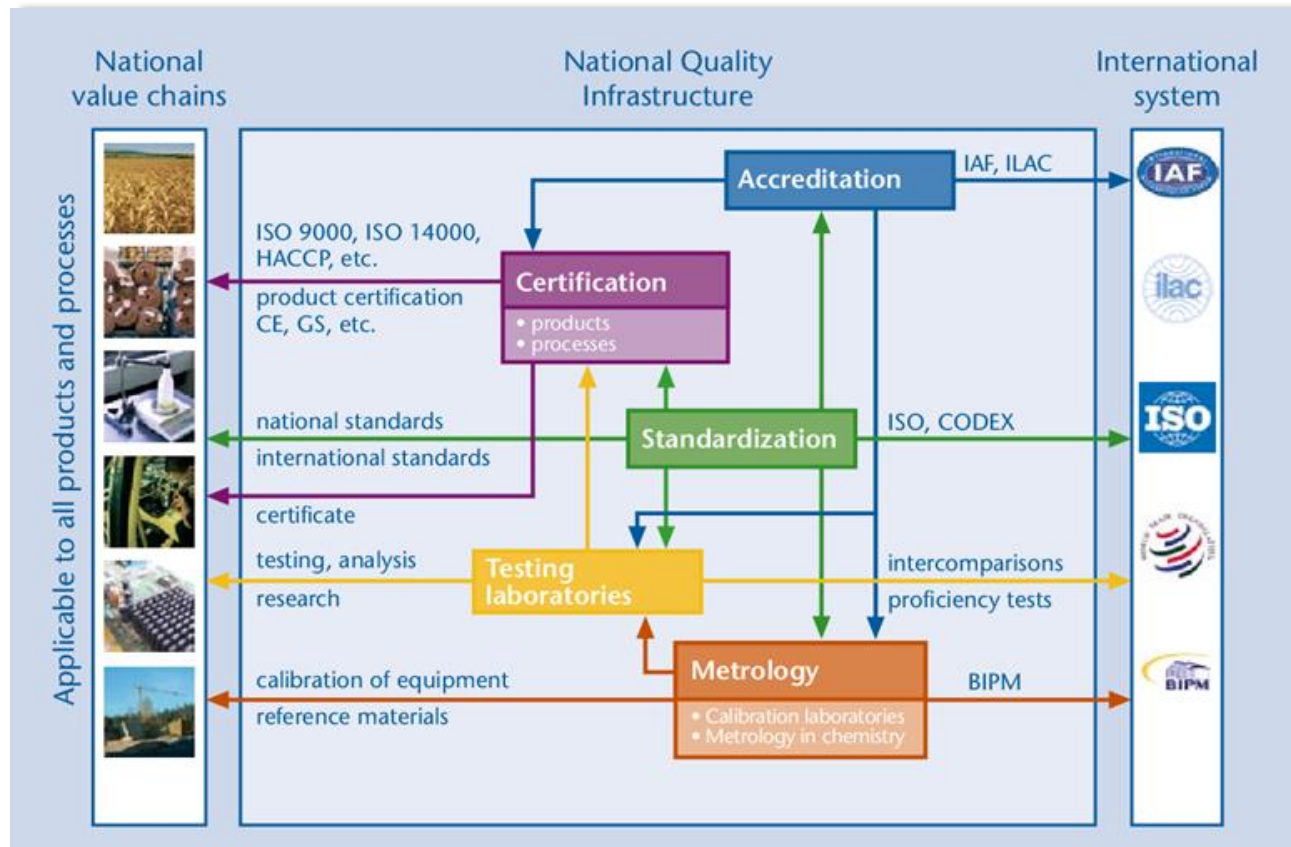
National value chains

National Quality Infrastructure

International system

Applicable to all products and processes

Accreditation

IAF, ILAC

IAF

ilac

ISO 9000, ISO 14000, HACCP, etc.

product certification CE, GS, etc.

Certification
• products
• processes

national standards

international standards

Standardization

ISO, CODEX

ISO

certificate

testing, analysis

research

Testing laboratories

intercomparisons

proficiency tests

calibration of equipment

reference materials

Metrology
• Calibration laboratories
• Metrology in chemistry

BIPM

BIPM